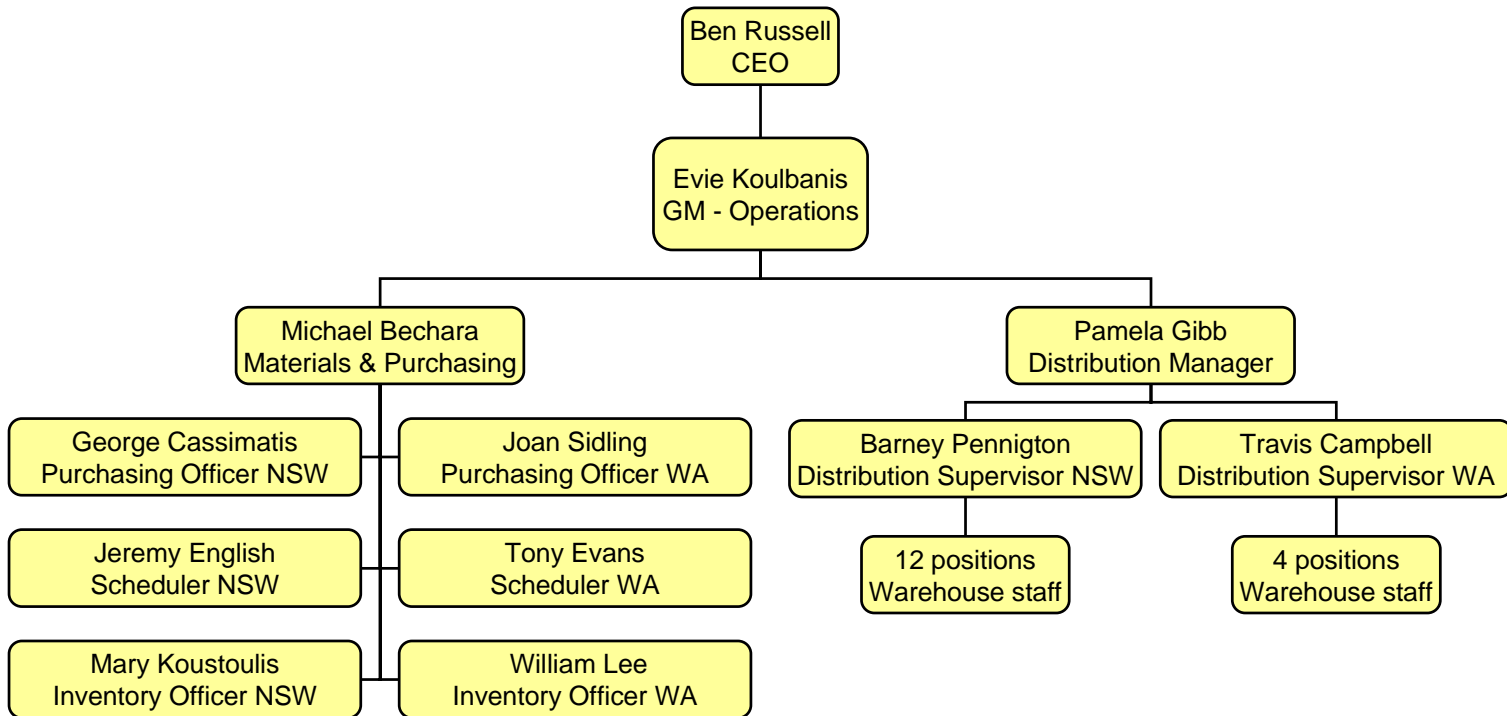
Ben Russell
CEO

Evie Koulbanis
GM - Operations

Michael Bechara
Materials & Purchasing

Pamela Gibb
Distribution Manager

George Cassimatis
Purchasing Officer NSW

Joan Sidling
Purchasing Officer WA

Jeremy English
Scheduler NSW

Tony Evans
Scheduler WA

Mary Koustoulis
Inventory Officer NSW

William Lee
Inventory Officer WA

Barney Pennigton
Distribution Supervisor NSW

Travis Campbell
Distribution Supervisor WA

12 positions
Warehouse staff

4 positions
Warehouse staff